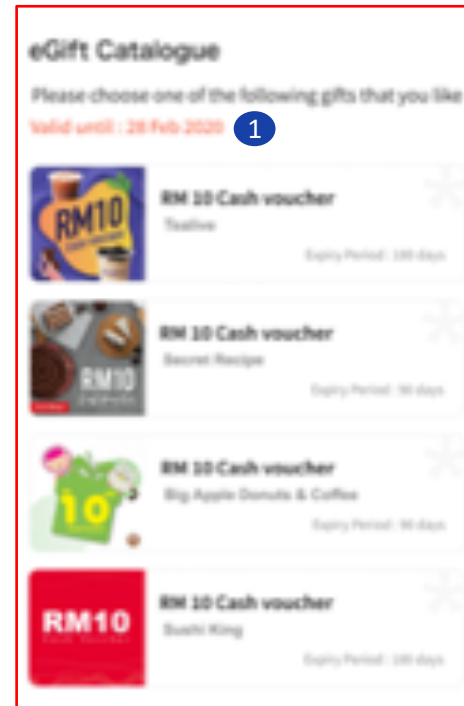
eGift Catalogue

Please choose one of the following gifts that you like

Valid until : 28 Feb 2020

1

RM10

RM 10 Cash voucher

Tealive

Expiry Period : 180 days

RM10

RM 10 Cash voucher

Secret Recipe

Expiry Period : 90 days

10

RM 10 Cash voucher

Big Apple Donuts & Coffee

Expiry Period : 90 days

RM10

RM 10 Cash voucher

Sushi King

Expiry Period : 180 days